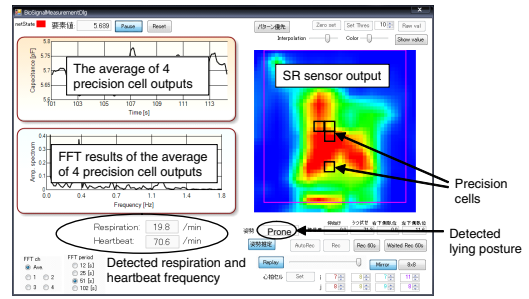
BioSignalMeasurementDlg

netState 基準値 5.689 Pause Reset

パターン描画 Zero set Set Thres 10 Raw val

Interpolation Color Show value

Capacitance [pF]
5.75
5.7
5.65
5.6
5.55
5.5
101 103 105 107 109 111 113
Time [s]

The average of 4 precision cell outputs

Amp. spectrum
0.4
0.3
0.2
0.1
0
0.0 0.4 0.7 1.1 1.4 1.8
Frequency [Hz]

FFT results of the average of 4 precision cell outputs

SR sensor output

Precision cells

Respiration: 19.8 /min
Heartbeat: 70.6 /min

Detected respiration and heartbeat frequency

FFT ch
Ave
1 2
3 4

FFT period
12 [s]
25 [s]
51 [s]
102 [s]

姿勢 Prone

Detected lying posture

姿勢推定 AutoRec Rec Rec 60s Waited Rec 60s

Replay Mirror 8x8

Set

7 10
8 11